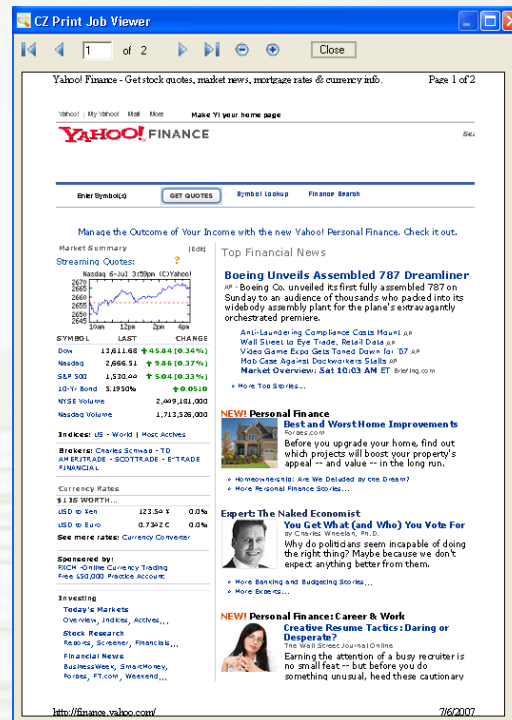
CZ Print Job Viewer

1 of 2 Close

Yahoo! Finance - Get stock quotes, market news, mortgage rates & currency info. Page 1 of 2

Yahoo! | My Yahoo! Mail More Make Y! your home page

YAHOO! FINANCE

Se

Enter Symbol(s) GET QUOTES Symbol Lookup Finance Search

Manage the Outcome of Your Income with the new Yahoo! Personal Finance. Check it out.

Market Summary [Edit]

Streaming Quotes: ?

Nasdaq 6-Jul 3:59pm (C)Yahoo!

2670
2665
2660
2655
2650
2645

10am 12pm 2pm 4pm

| SYMBOL | LAST | CHANGE |
|---|---|---|
| Dow | 13,611.68 | 45.84 (0.34%) |
| Nasdaq | 2,666.51 | 9.86 (0.37%) |
| S&P 500 | 1,530.44 | 5.04 (0.33%) |
| 10-Yr Bond | 5.1950% | 0.0510 |
| NYSE Volume | | 2,409,181,000 |
| Nasdaq Volume | | 1,713,526,000 |

Indices: US - World | Most Actives

Brokers: Charles Schwab - TD AMERITRADE - SCOTTRADE - E*TRADE FINANCIAL

Currency Rates

$1 IS WORTH...

| USD to Yen | 123.54 ¥ | 0.0% |
|---|---|---|
| USD to Euro | 0.7342 € | 0.0% |

See more rates: Currency Converter

Sponsored by:
FXCM - Online Currency Trading
Free $50,000 Practice Account

Investing

Today's Markets
Overview, Indices, Actives,...

Stock Research
Reports, Screener, Financials,...

Financial News
BusinessWeek, SmartMoney, Forbes, FT.com, Weekend,...

Top Financial News

Boeing Unveils Assembled 787 Dreamliner
AP - Boeing Co. unveiled its first fully assembled 787 on Sunday to an audience of thousands who packed into its widebody assembly plant for the plane's extravagantly orchestrated premiere.

Anti-Laundering Compliance Costs Mount AP
Wall Street to Eye Trade, Retail Data AP
Video Game Expo Gets Toned Down for '07 AP
Mob Case Against Dockworkers Stalls AP
Market Overview: Sat 10:03 AM ET Briefing.com

» More Top Stories...

NEW! Personal Finance

Best and Worst Home Improvements
Forbes.com
Before you upgrade your home, find out which projects will boost your property's appeal -- and value -- in the long run.

» Homeownership: Are We Deluded by the Dream?
» More Personal Finance Stories...

Expert: The Naked Economist

You Get What (and Who) You Vote For
by Charles Wheelan, Ph.D.
Why do politicians seem incapable of doing the right thing? Maybe because we don't expect anything better from them.

» More Banking and Budgeting Stories...
» More Experts...

NEW! Personal Finance: Career & Work

Creative Resume Tactics: Daring or Desperate?
The Wall Street Journal Online
Earning the attention of a busy recruiter is no small feat -- but before you do something unusual, heed these cautionary

http://finance.yahoo.com/ 7/6/2007